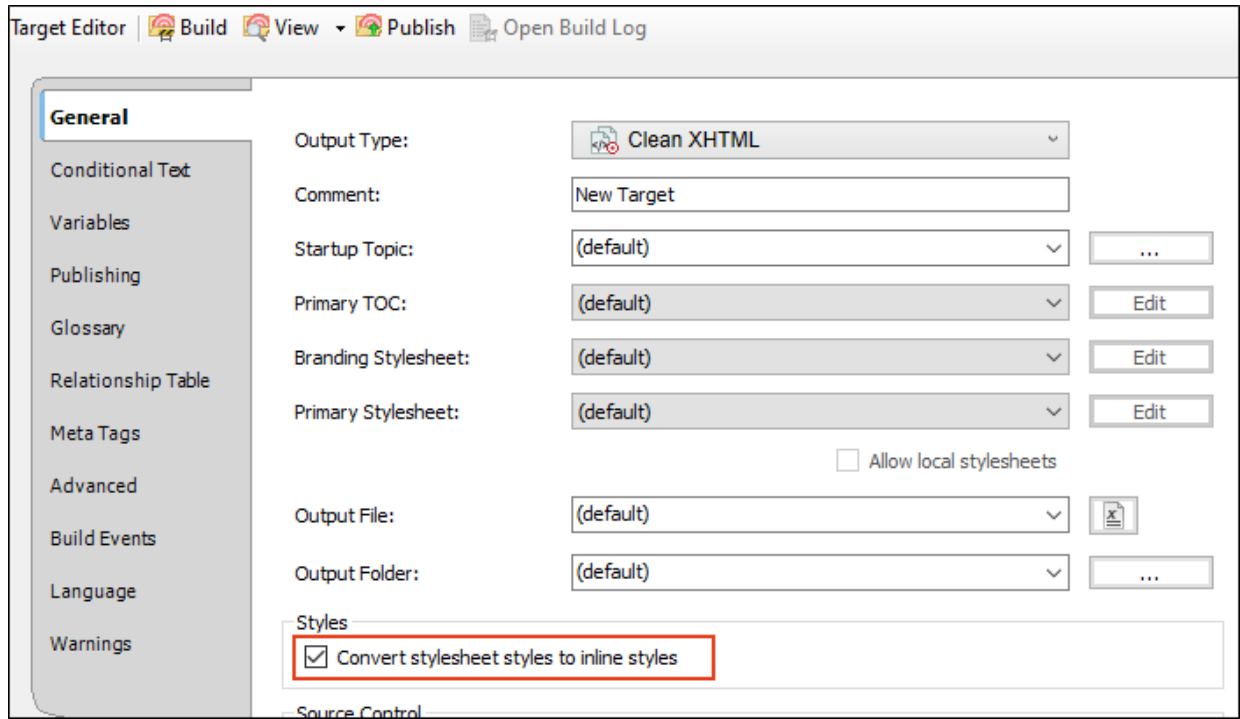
Target Editor | Build View ▾ Publish Open Build Log

General
Conditional Text
Variables
Publishing
Glossary
Relationship Table
Meta Tags
Advanced
Build Events
Language
Warnings

Output Type: Clean XHTML
Comment: New Target
Startup Topic: (default) ...
Primary TOC: (default) Edit
Branding Stylesheet: (default) Edit
Primary Stylesheet: (default) Edit
Allow local stylesheets
Output File: (default)
Output Folder: (default) ...

Styles
☑ Convert stylesheet styles to inline styles

Source Control